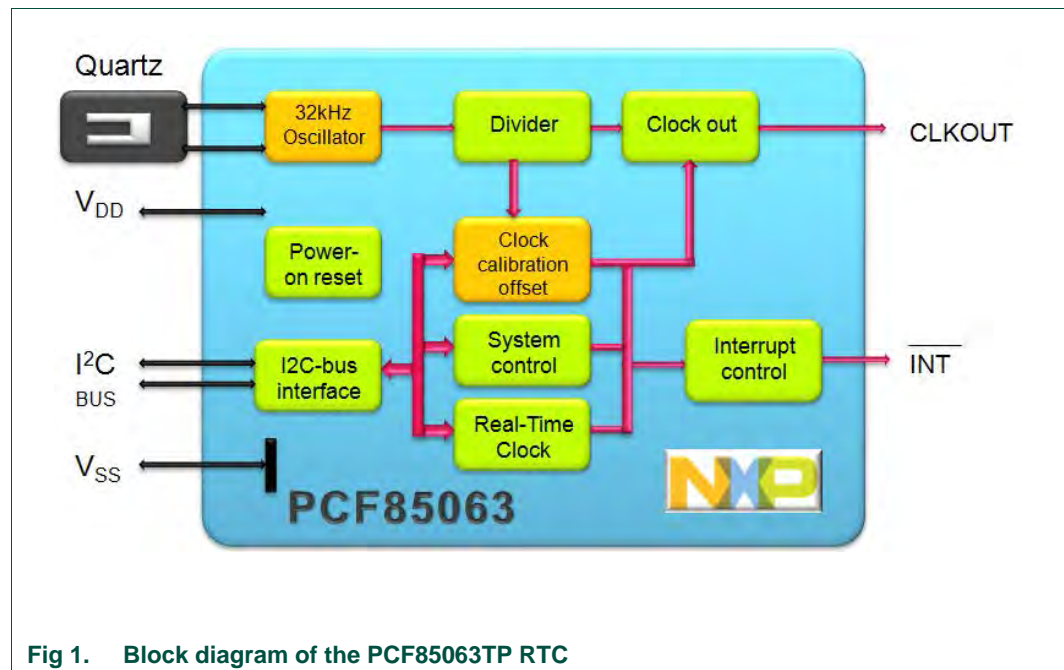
Quartz

32kHz Oscillator

Divider

Clock out

CLKOUT

$V_{DD}$

Power-on reset

Clock calibration offset

$I^2C$ BUS

I2C-bus interface

System control

Interrupt control

$\overline{INT}$

Real-Time Clock

$V_{SS}$

PCF85063

NXP

Fig 1. Block diagram of the PCF85063TP RTC